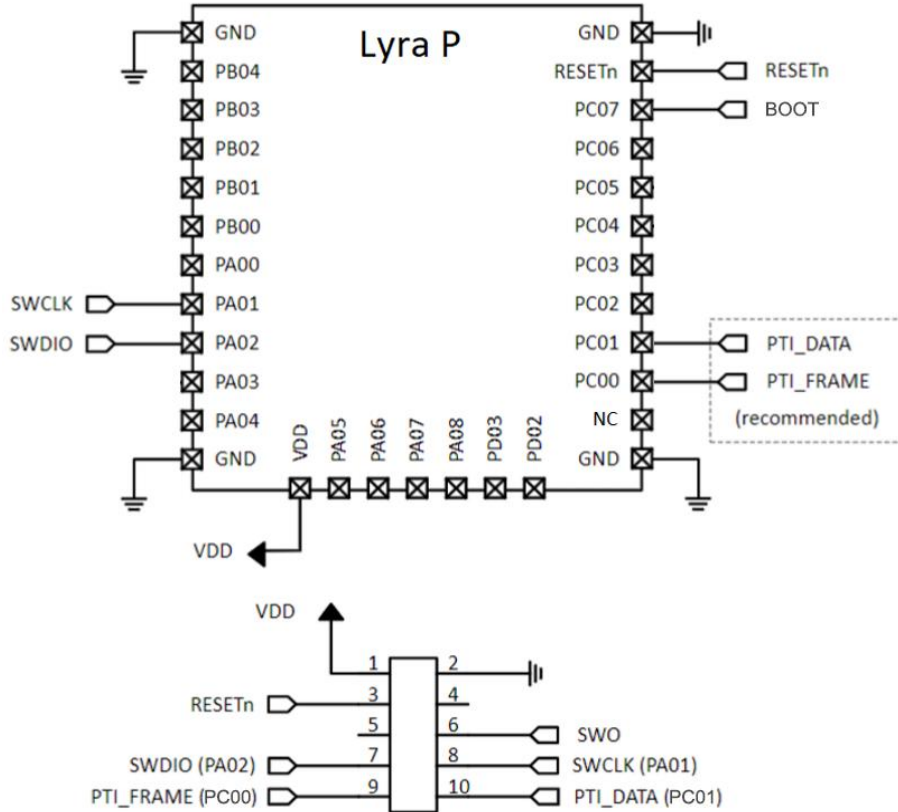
Lyra P

GND
PB04
PB03
PB02
PB01
PB00
PA00
SWCLK
PA01
SWDIO
PA02
PA03
PA04
GND

VDD
PA05
PA06
PA07
PA08
PD03
PD02

GND
RESETn
RESETn
PC07
BOOT
PC06
PC05
PC04
PC03
PC02
PC01
PTI_DATA
PC00
PTI_FRAME
NC
(recommended)
GND

VDD

VDD
1
2
RESETn
3
4
5
6
SWO
SWDIO (PA02)
7
8
SWCLK (PA01)
PTI_FRAME (PC00)
9
10
PTI_DATA (PC01)